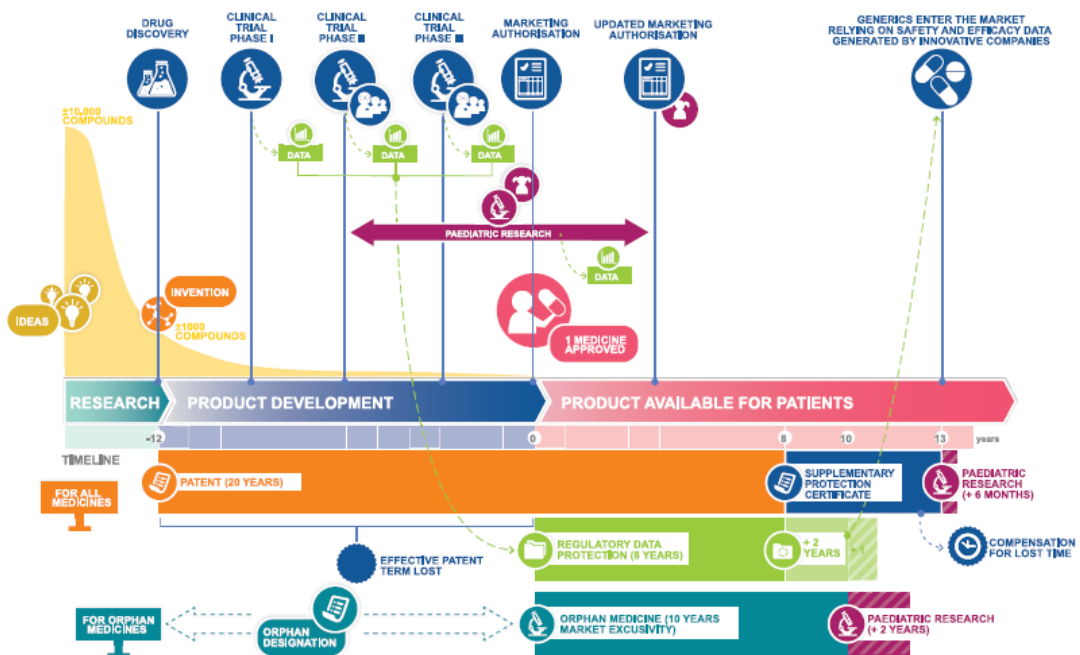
DRUG DISCOVERY

CLINICAL TRIAL PHASE I

CLINICAL TRIAL PHASE II

CLINICAL TRIAL PHASE III

MARKETING AUTHORISATION

UPDATED MARKETING AUTHORISATION

GENERICS ENTER THE MARKET RELYING ON SAFETY AND EFFICACY DATA GENERATED BY INNOVATIVE COMPANIES

±10,000 COMPOUNDS

DATA

DATA

DATA

PAEDIATRIC RESEARCH

DATA

IDEAS

INVENTION

±1000 COMPOUNDS

1 MEDICINE APPROVED

RESEARCH

PRODUCT DEVELOPMENT

PRODUCT AVAILABLE FOR PATIENTS

-12

0

8

10

13

years

TIMELINE

FOR ALL MEDICINES

PATENT (20 YEARS)

SUPPLEMENTARY PROTECTION CERTIFICATE

PAEDIATRIC RESEARCH (+ 6 MONTHS)

COMPENSATION FOR LOST TIME

EFFECTIVE PATENT TERM LOST

REGULATORY DATA PROTECTION (8 YEARS)

+ 2 YEARS

FOR ORPHAN MEDICINES

ORPHAN DESIGNATION

ORPHAN MEDICINE (10 YEARS MARKET EXCUSIVITY)

PAEDIATRIC RESEARCH (+ 2 YEARS)